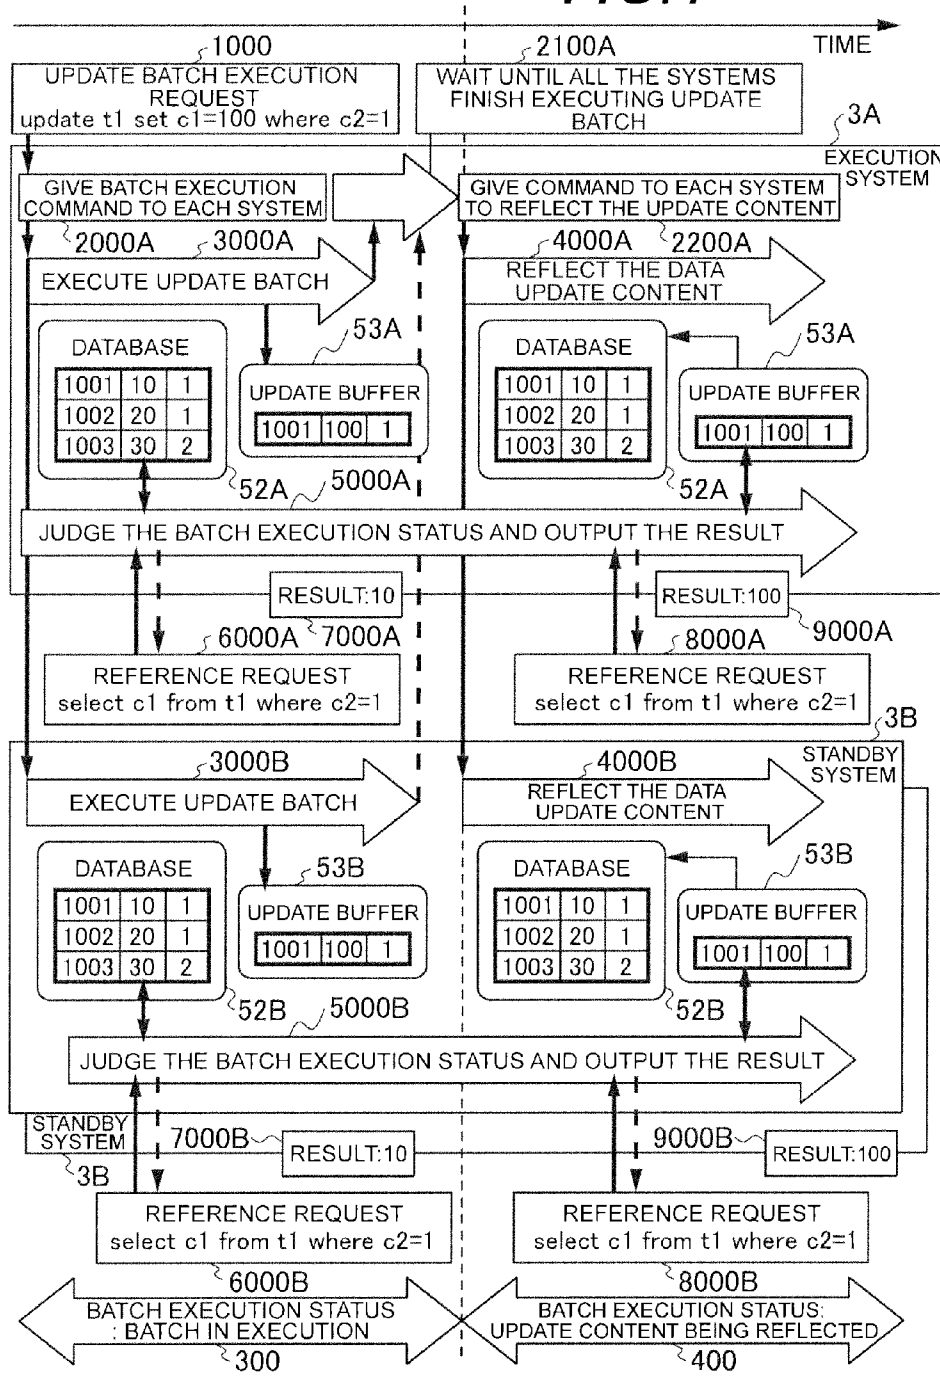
TIME

1000
UPDATE BATCH EXECUTION REQUEST
update t1 set c1=100 where c2=1

2100A
WAIT UNTIL ALL THE SYSTEMS FINISH EXECUTING UPDATE BATCH

3A
EXECUTION SYSTEM

GIVE BATCH EXECUTION COMMAND TO EACH SYSTEM
2000A

GIVE COMMAND TO EACH SYSTEM TO REFLECT THE UPDATE CONTENT
2200A

3000A
EXECUTE UPDATE BATCH

4000A
REFLECT THE DATA UPDATE CONTENT

DATABASE

| 1001 | 10 | 1 |
|---|---|---|
| 1002 | 20 | 1 |
| 1003 | 30 | 2 |

52A

53A
UPDATE BUFFER

| 1001 | 100 | 1 |
|---|---|---|

DATABASE

| 1001 | 10 | 1 |
|---|---|---|
| 1002 | 20 | 1 |
| 1003 | 30 | 2 |

52A

53A
UPDATE BUFFER

| 1001 | 100 | 1 |
|---|---|---|

5000A
JUDGE THE BATCH EXECUTION STATUS AND OUTPUT THE RESULT

RESULT:10
RESULT:100

6000A
7000A
8000A
9000A

REFERENCE REQUEST
select c1 from t1 where c2=1

REFERENCE REQUEST
select c1 from t1 where c2=1

3B
STANDBY SYSTEM

3000B
EXECUTE UPDATE BATCH

4000B
REFLECT THE DATA UPDATE CONTENT

DATABASE

| 1001 | 10 | 1 |
|---|---|---|
| 1002 | 20 | 1 |
| 1003 | 30 | 2 |

52B

53B
UPDATE BUFFER

| 1001 | 100 | 1 |
|---|---|---|

DATABASE

| 1001 | 10 | 1 |
|---|---|---|
| 1002 | 20 | 1 |
| 1003 | 30 | 2 |

52B

53B
UPDATE BUFFER

| 1001 | 100 | 1 |
|---|---|---|

5000B
JUDGE THE BATCH EXECUTION STATUS AND OUTPUT THE RESULT

STANDBY SYSTEM
3B

7000B
RESULT:10

9000B
RESULT:100

REFERENCE REQUEST
select c1 from t1 where c2=1
6000B

REFERENCE REQUEST
select c1 from t1 where c2=1
8000B

BATCH EXECUTION STATUS : BATCH IN EXECUTION
300

BATCH EXECUTION STATUS: UPDATE CONTENT BEING REFLECTED
400